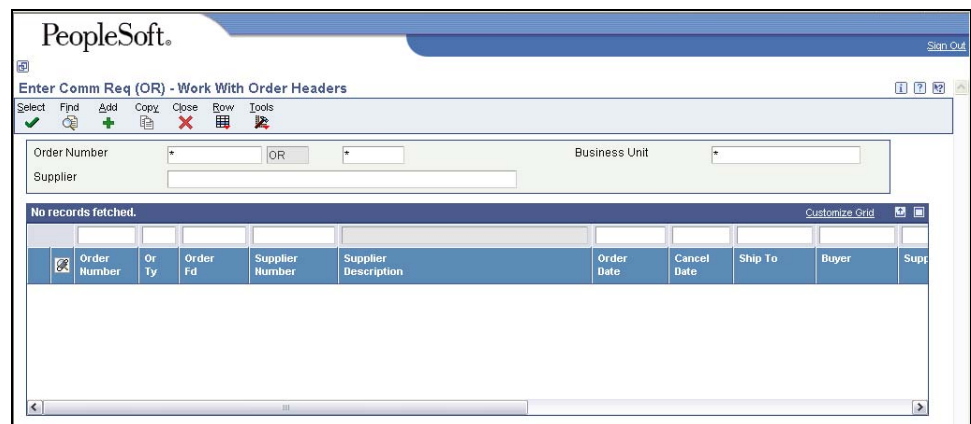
PeopleSoft.

Sign Out

Enter Comm Req (OR) - Work With Order Headers

Select Find Add Copy Close Row Tools

Order Number * OR *

Business Unit *

Supplier

No records fetched.

Customize Grid

| Order Number | Or Ty | Order Fd | Supplier Number | Supplier Description | Order Date | Cancel Date | Ship To | Buyer | Supp |
|---|---|---|---|---|---|---|---|---|---|